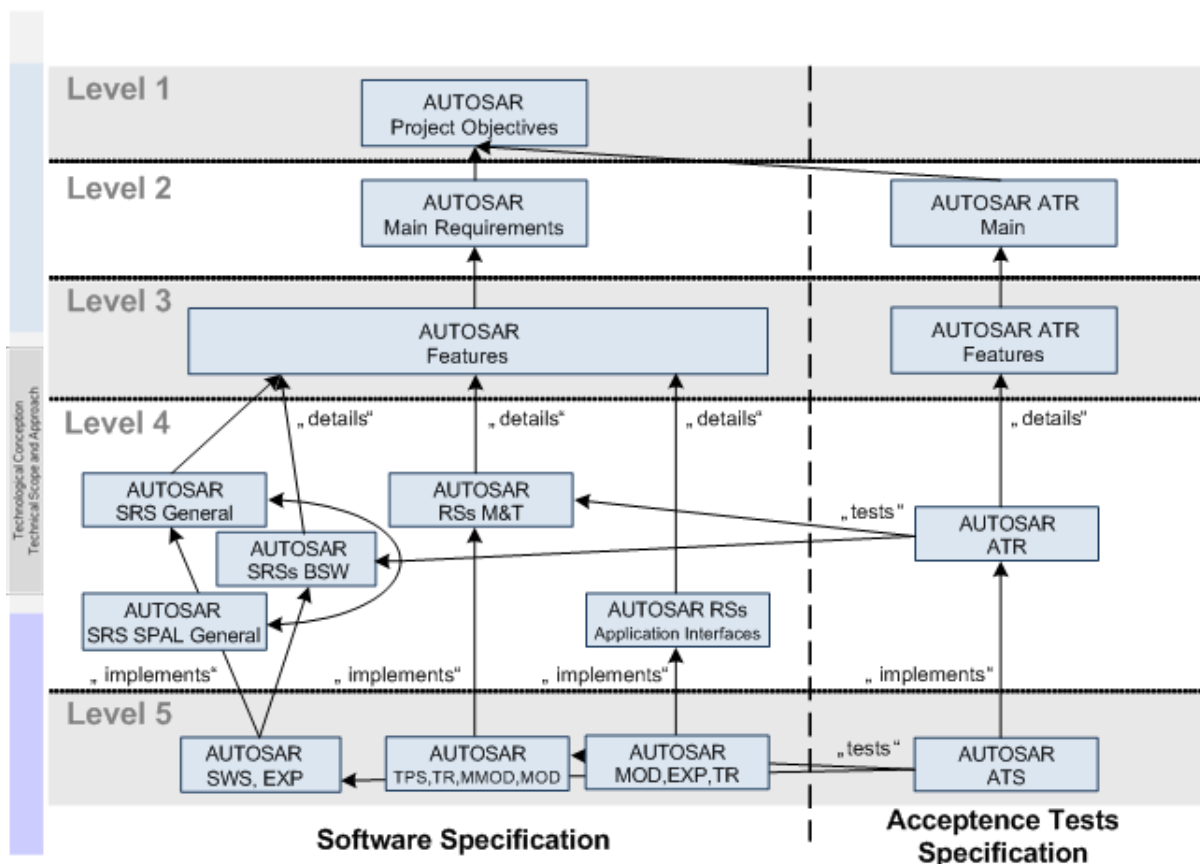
Technological Conception
Technical Scope and Approach

Level 1

AUTOSAR
Project Objectives

Level 2

AUTOSAR
Main Requirements

AUTOSAR ATR
Main

Level 3

AUTOSAR
Features

AUTOSAR ATR
Features

Level 4

„ details“

„ details“

„ details“

„ details“

AUTOSAR
SRS General

AUTOSAR
RSs M&T

„ tests“

AUTOSAR
ATR

AUTOSAR
SRSs BSW

AUTOSAR
SRS SPAL General

AUTOSAR RSs
Application Interfaces

„ implements“

„ implements“

„ implements“

„ implements“

Level 5

AUTOSAR
SWS, EXP

AUTOSAR
TPS,TR,MMOD,MOD

AUTOSAR
MOD,EXP,TR

„tests“

AUTOSAR
ATS

Software Specification

Acceptence Tests
Specification